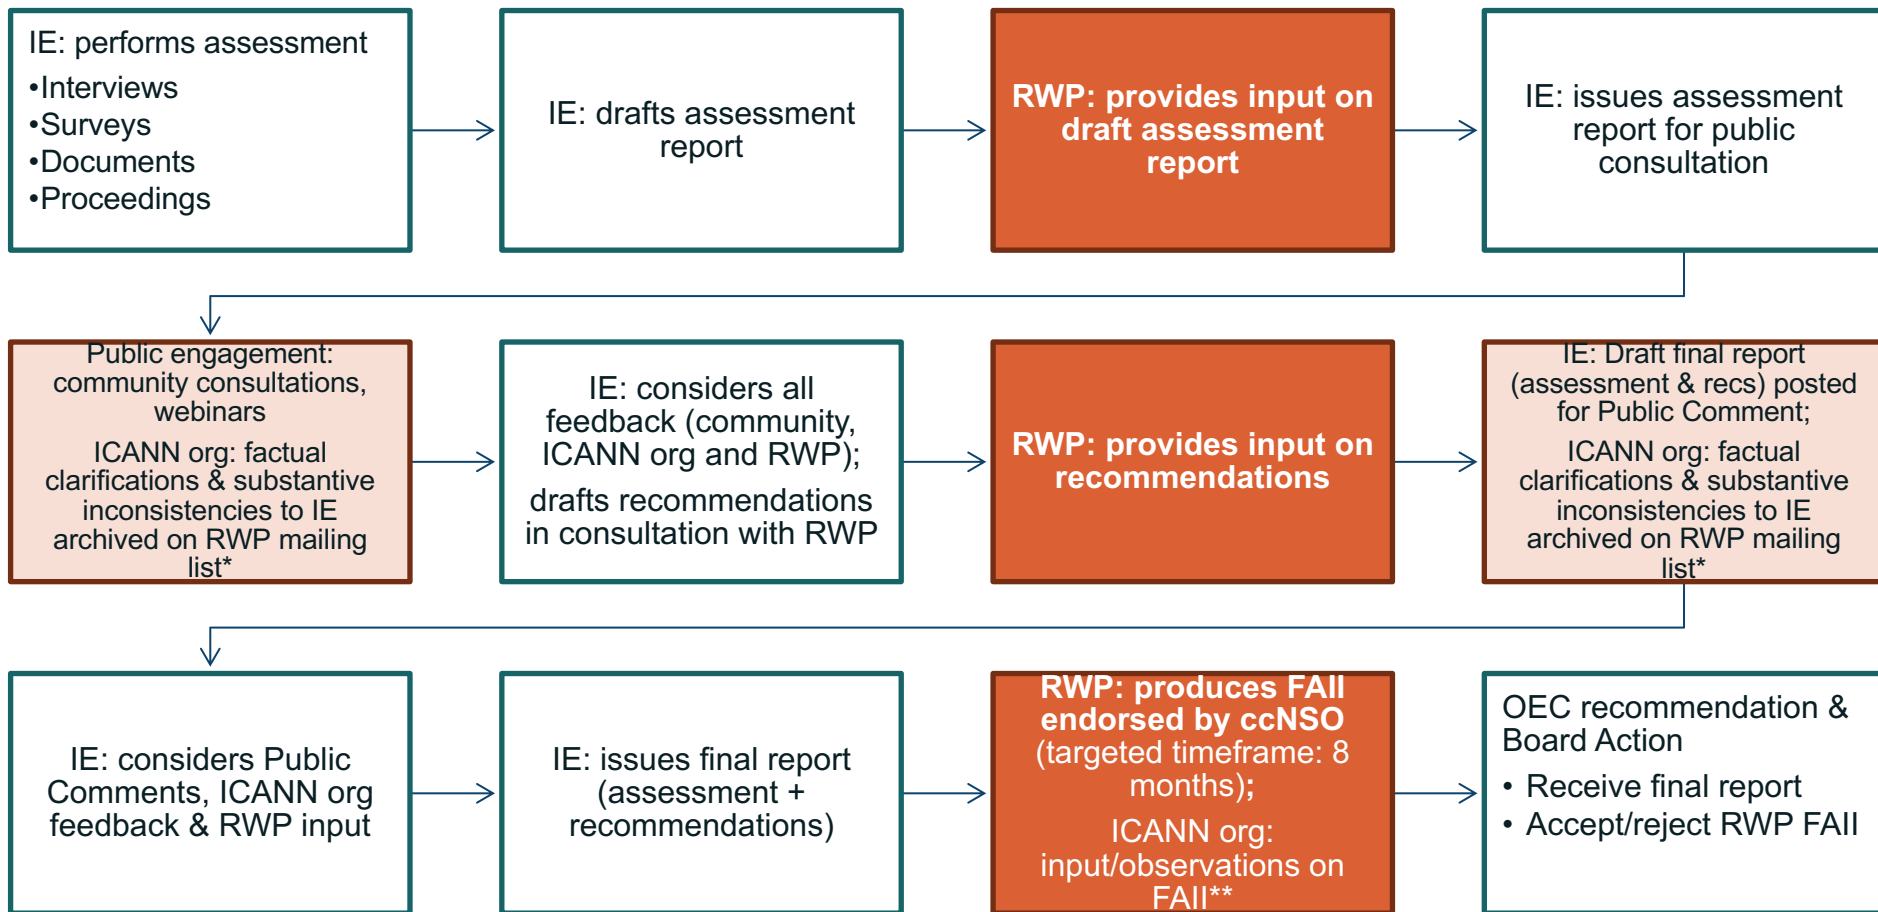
IE: performs assessment
•Interviews
•Surveys
•Documents
•Proceedings

IE: drafts assessment report

RWP: provides input on draft assessment report

IE: issues assessment report for public consultation

Public engagement: community consultations, webinars
ICANN org: factual clarifications & substantive inconsistencies to IE archived on RWP mailing list*

IE: considers all feedback (community, ICANN org and RWP);
drafts recommendations in consultation with RWP

RWP: provides input on recommendations

IE: Draft final report (assessment & recs) posted for Public Comment;
ICANN org: factual clarifications & substantive inconsistencies to IE archived on RWP mailing list*

IE: considers Public Comments, ICANN org feedback & RWP input

IE: issues final report (assessment + recommendations)

RWP: produces FAII endorsed by ccNSO (targeted timeframe: 8 months);
ICANN org: input/observations on FAII**

OEC recommendation & Board Action
• Receive final report
• Accept/reject RWP FAII